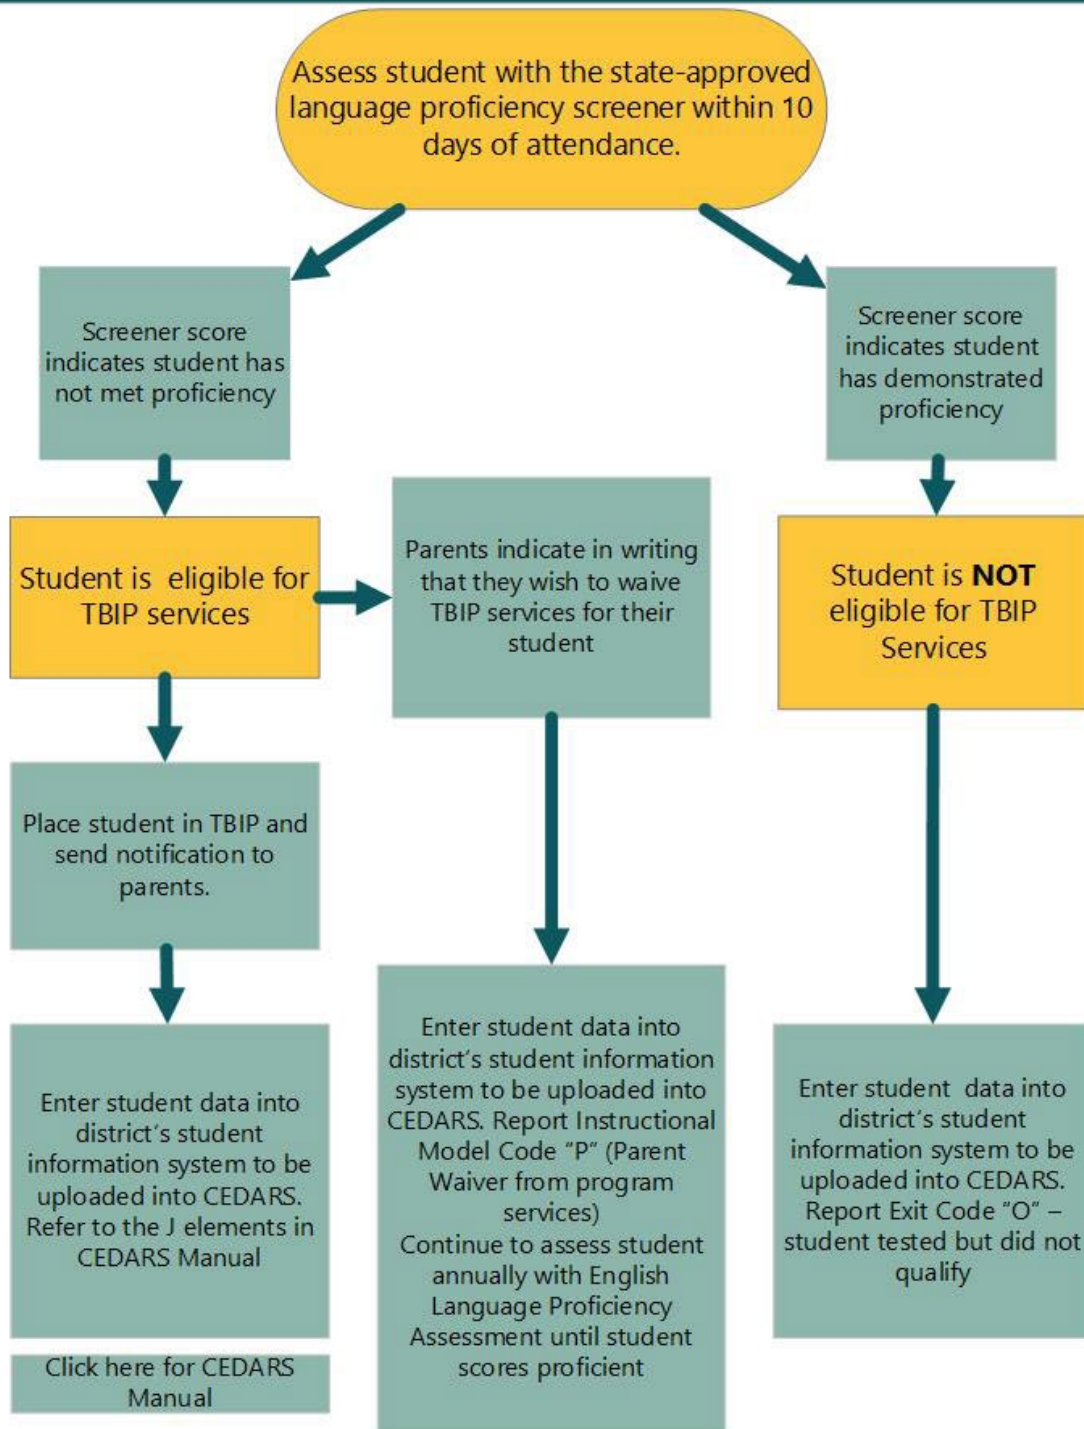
Assess student with the state-approved language proficiency screener within 10 days of attendance.

Screener score indicates student has not met proficiency

Screener score indicates student has demonstrated proficiency

Student is eligible for TBIP services

Parents indicate in writing that they wish to waive TBIP services for their student

Student is **NOT** eligible for TBIP Services

Place student in TBIP and send notification to parents.

Enter student data into district's student information system to be uploaded into CEDARS. Refer to the J elements in CEDARS Manual

Click here for CEDARS Manual

Enter student data into district's student information system to be uploaded into CEDARS. Report Instructional Model Code "P" (Parent Waiver from program services)
Continue to assess student annually with English Language Proficiency Assessment until student scores proficient

Enter student data into district's student information system to be uploaded into CEDARS. Report Exit Code "O" – student tested but did not qualify